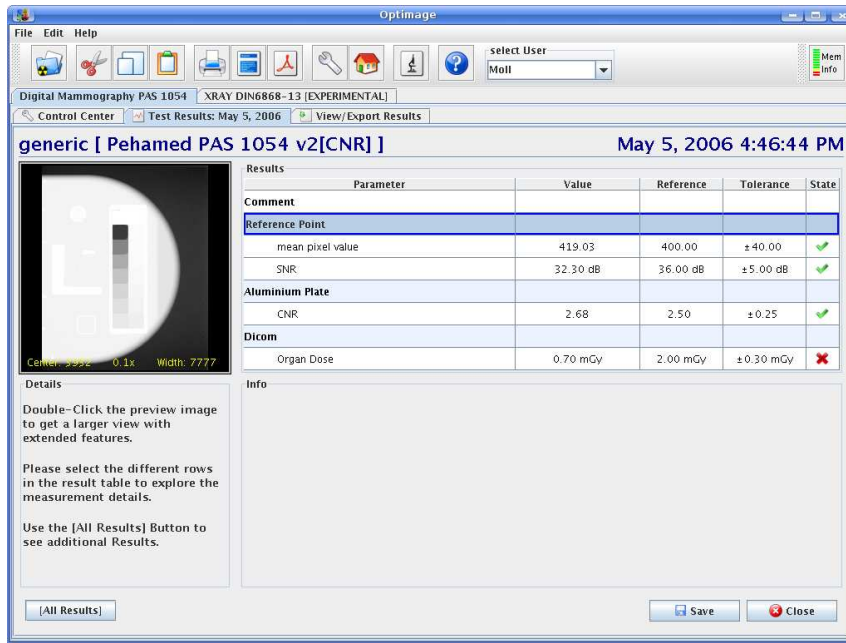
Optimage

File Edit Help

select User
Moll

Mem Info

Digital Mammography PAS 1054 | XRAY DIN6868-13 [EXPERIMENTAL]

Control Center | Test Results: May 5, 2006 | View/Export Results

generic [ Pehamed PAS 1054 v2[CNR] ]

May 5, 2006 4:46:44 PM

Center: 3932 0.1x Width: 7777

Results

| Parameter | Value | Reference | Tolerance | State |
|---|---|---|---|---|
| Comment | | | | |
| Reference Point | | | | |
| mean pixel value | 419.03 | 400.00 | ±40.00 | ✔ |
| SNR | 32.30 dB | 36.00 dB | ±5.00 dB | ✔ |
| Aluminium Plate | | | | |
| CNR | 2.68 | 2.50 | ±0.25 | ✔ |
| Dicom | | | | |
| Organ Dose | 0.70 mGy | 2.00 mGy | ±0.30 mGy | ✖ |

Details

Double-Click the preview image to get a larger view with extended features.

Please select the different rows in the result table to explore the measurement details.

Use the [All Results] Button to see additional Results.

Info

[All Results]

Save

Close